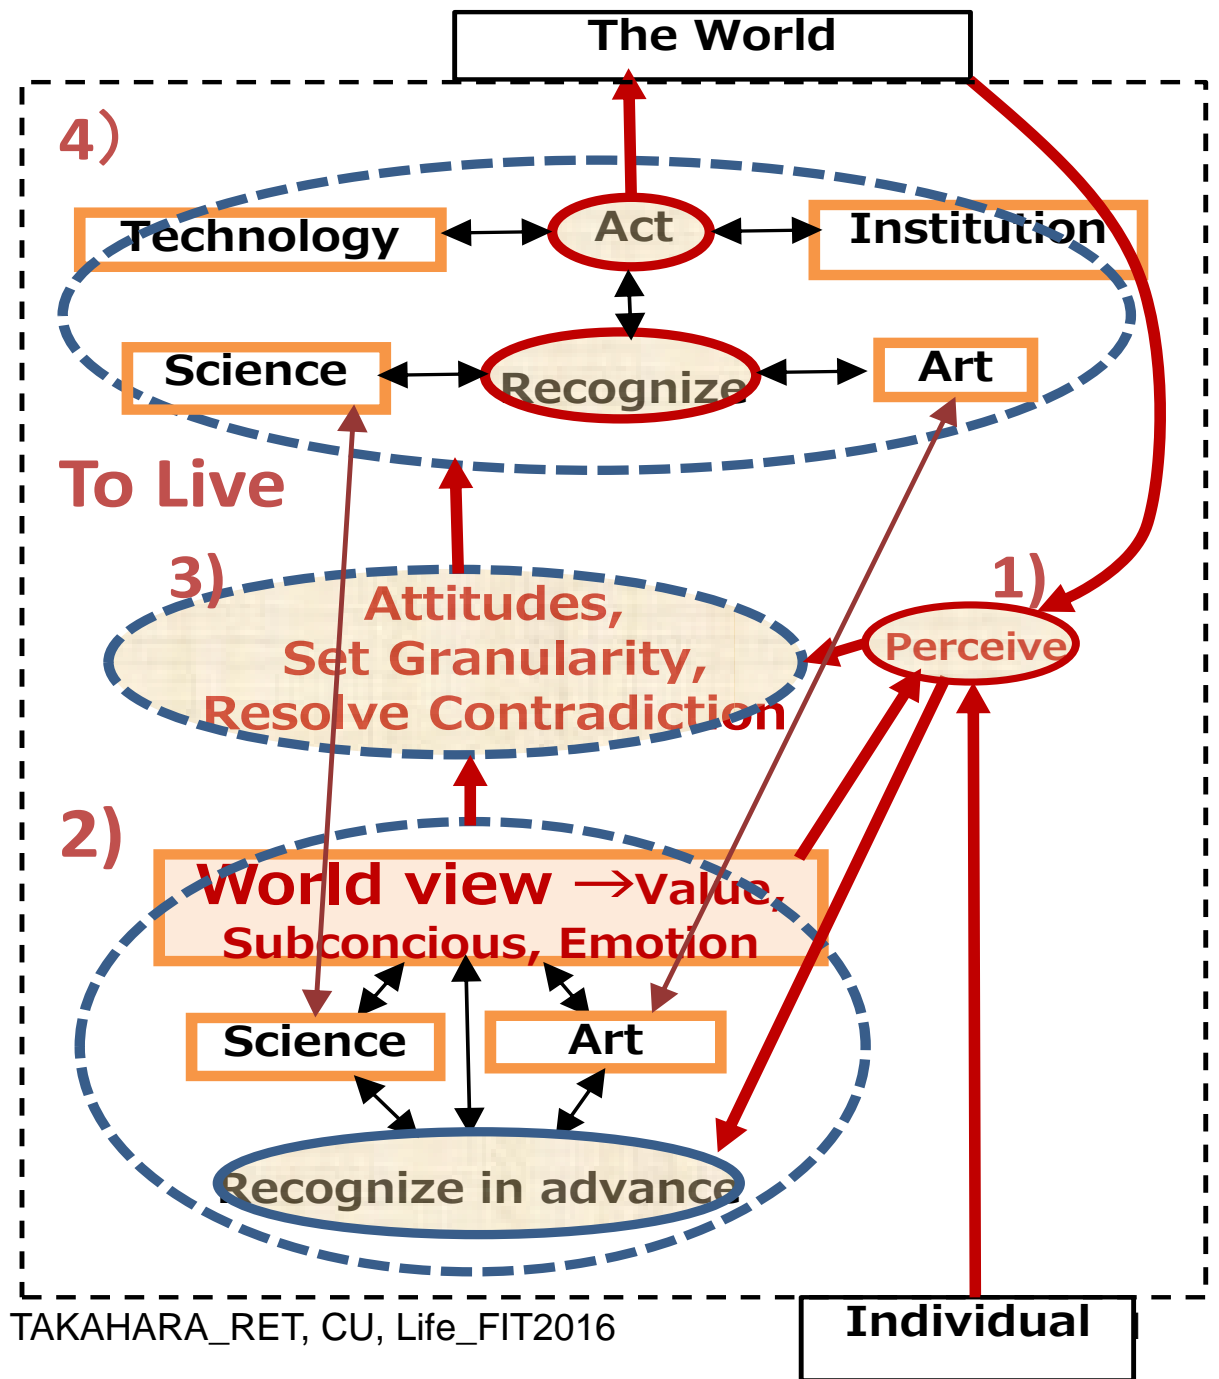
The World

4)

Technology

Act

Institution

Science

Recognize

Art

To Live

3)

Attitudes, Set Granularity, Resolve Contradiction

1)

Perceive

2)

World view →Value, Subconcious, Emotion

Science

Art

Recognize in advance

TAKAHARA_RET, CU, Life_FIT2016

Individual